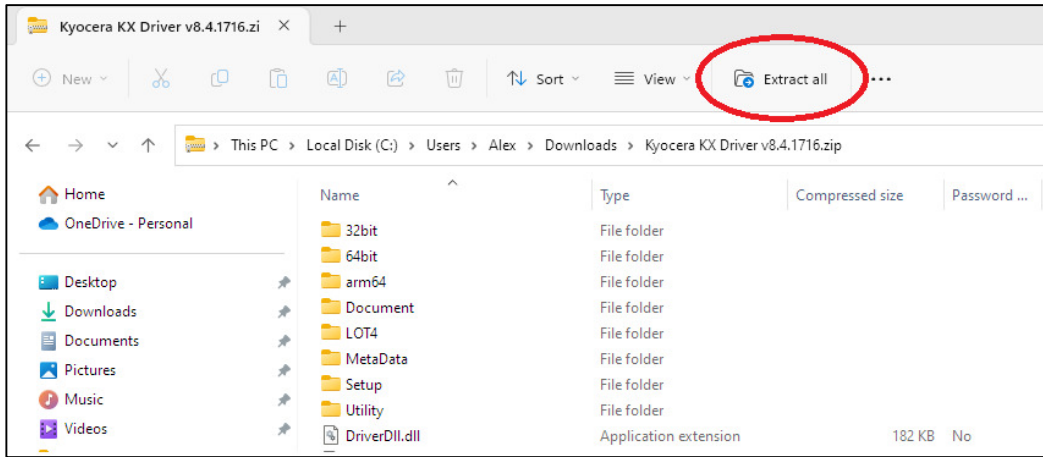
Kyocera KX Driver v8.4.1716.zi ✕ +

New Sort View Extract all ···

This PC > Local Disk (C:) > Users > Alex > Downloads > Kyocera KX Driver v8.4.1716.zip

Home
OneDrive - Personal

Desktop
Downloads
Documents
Pictures
Music
Videos

| Name | Type | Compressed size | Password ... |
|---|---|---|---|
| 32bit | File folder | | |
| 64bit | File folder | | |
| arm64 | File folder | | |
| Document | File folder | | |
| LOT4 | File folder | | |
| MetaData | File folder | | |
| Setup | File folder | | |
| Utility | File folder | | |
| DriverDll.dll | Application extension | 182 KB | No |